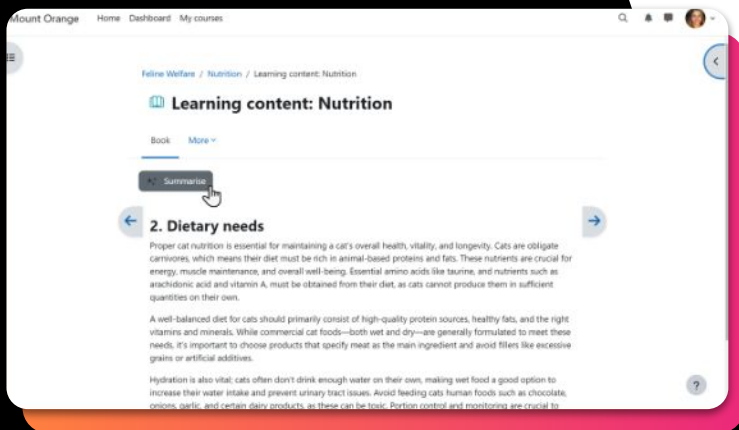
Mount Orange Home Dashboard My courses

Feline Welfare / Nutrition / Learning content: Nutrition

Learning content: Nutrition

Book More

Summarise

2. Dietary needs

Proper cat nutrition is essential for maintaining a cat's overall health, vitality, and longevity. Cats are obligate carnivores, which means their diet must be rich in animal-based proteins and fats. These nutrients are crucial for energy, muscle maintenance, and overall well-being. Essential amino acids like taurine, and nutrients such as arachidonic acid and vitamin A, must be obtained from their diet, as cats cannot produce them in sufficient quantities on their own.

A well-balanced diet for cats should primarily consist of high-quality protein sources, healthy fats, and the right vitamins and minerals. While commercial cat foods—both wet and dry—are generally formulated to meet these needs, it's important to choose products that specify meat as the main ingredient and avoid fillers like excessive grains or artificial additives.

Hydration is also vital; cats often don't drink enough water on their own, making wet food a good option to increase their water intake and prevent urinary tract issues. Avoid feeding cats human foods such as chocolate, onions, garlic, and certain dairy products, as these can be toxic. Portion control and monitoring are crucial to

?